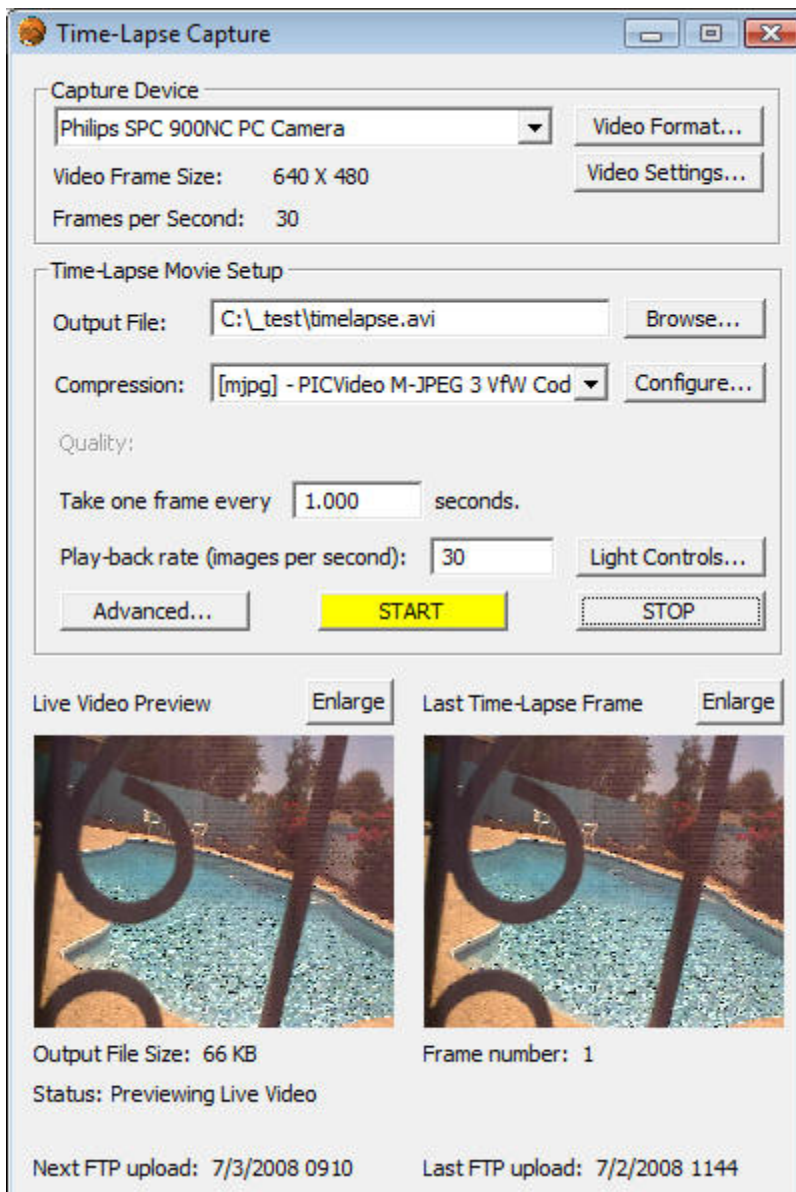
Time-Lapse Capture

Capture Device
Philips SPC 900NC PC Camera
Video Format...
Video Settings...
Video Frame Size: 640 X 480
Frames per Second: 30

Time-Lapse Movie Setup
Output File: C:\_test\timelapse.avi
Browse...
Compression: [mjpg] - PICVideo M-JPEG 3 VfW Cod
Configure...
Quality:
Take one frame every 1.000 seconds.
Play-back rate (images per second): 30
Light Controls...
Advanced...
START
STOP

Live Video Preview
Enlarge
Last Time-Lapse Frame
Enlarge

Output File Size: 66 KB
Frame number: 1
Status: Previewing Live Video

Next FTP upload: 7/3/2008 0910
Last FTP upload: 7/2/2008 1144